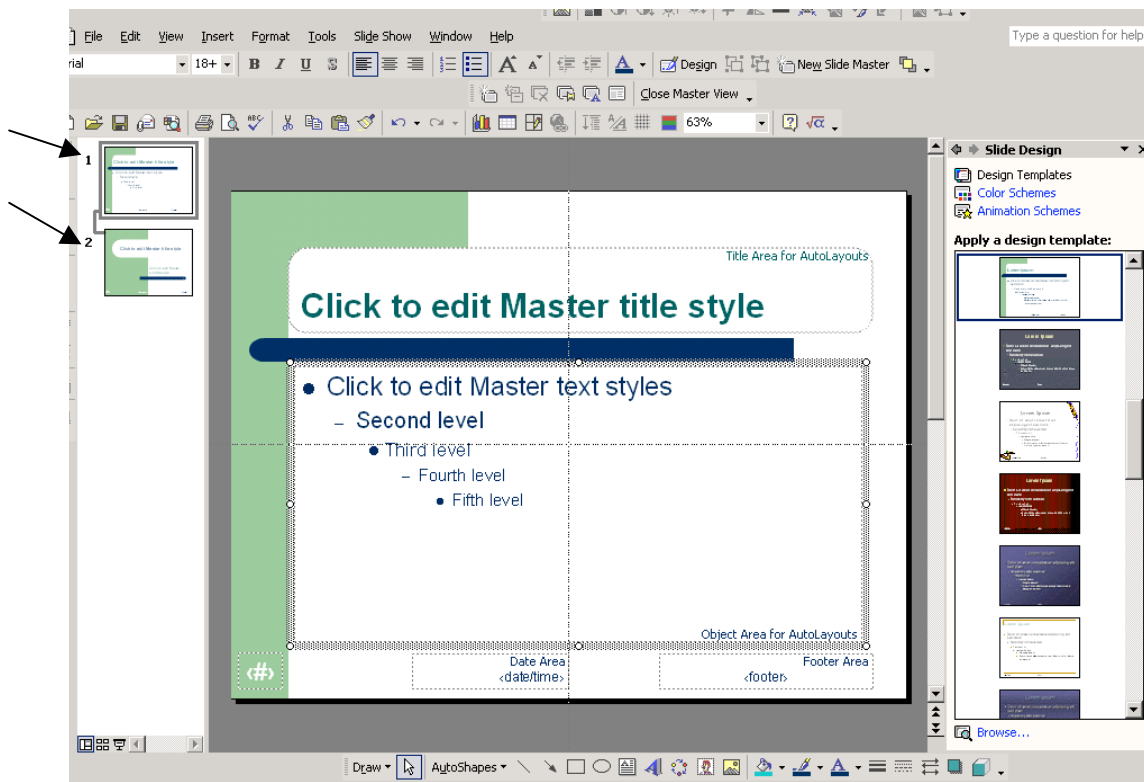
File Edit View Insert Format Tools Slide Show Window Help

Type a question for help

rial 18+ B I U S Design New Slide Master

Close Master View

63%

1

2

Title Area for AutoLayouts

Click to edit Master title style

• Click to edit Master text styles

– Second level

• Third level

– Fourth level

• Fifth level

Object Area for AutoLayouts

‹#›

Date Area
‹date/time›

Footer Area
‹footer›

Slide Design

Design Templates

Color Schemes

Animation Schemes

Apply a design template:

Browse...

Draw AutoShapes